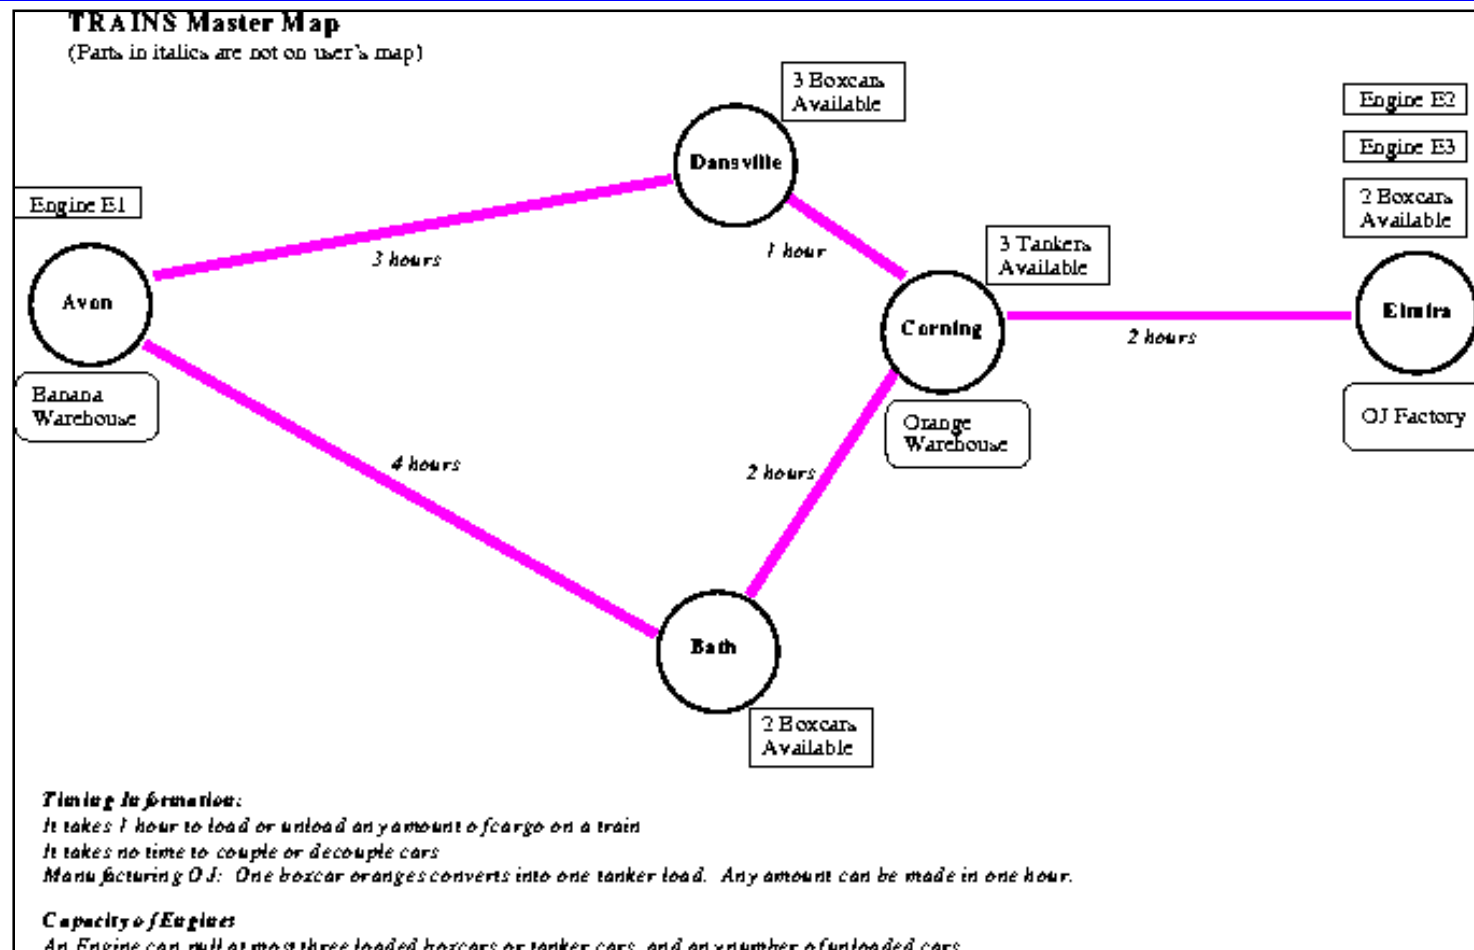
TRAINS Master Map
(Parts in italics are not on user's map)

3 Boxcars Available

Engine E2

Engine E3

Dansville

Engine E1

2 Boxcars Available

3 hours

1 hour

3 Tankers Available

Avon

Corning

Elmira

2 hours

Banana Warehouse

OJ Factory

Orange Warehouse

4 hours

2 hours

Bath

2 Boxcars Available

Timing Information:
It takes 1 hour to load or unload any amount of cargo on a train
It takes no time to couple or decouple cars
Manufacturing OJ: One boxcar oranges converts into one tanker load. Any amount can be made in one hour.

Capacity of Engines
An Engine can pull at most three loaded boxcars or tanker cars, and any number of unloaded cars.